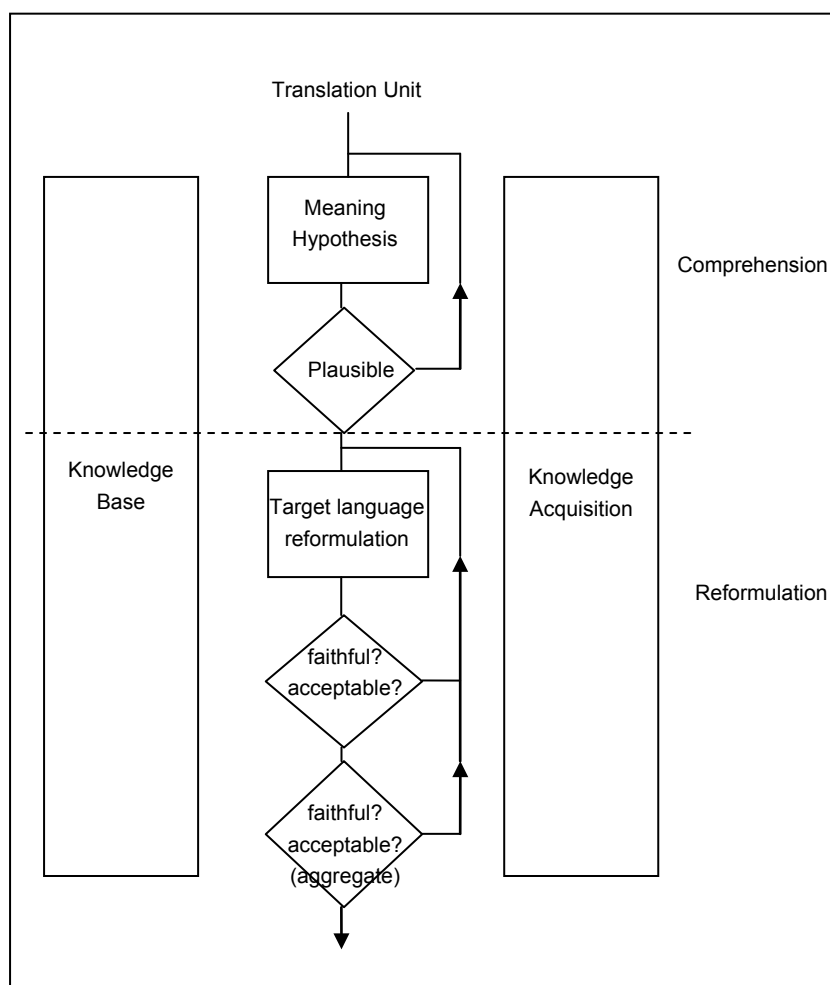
Translation Unit

Meaning Hypothesis

Comprehension

Plausible

Knowledge Base

Target language reformulation

Knowledge Acquisition

Reformulation

faithful? acceptable?

faithful? acceptable? (aggregate)